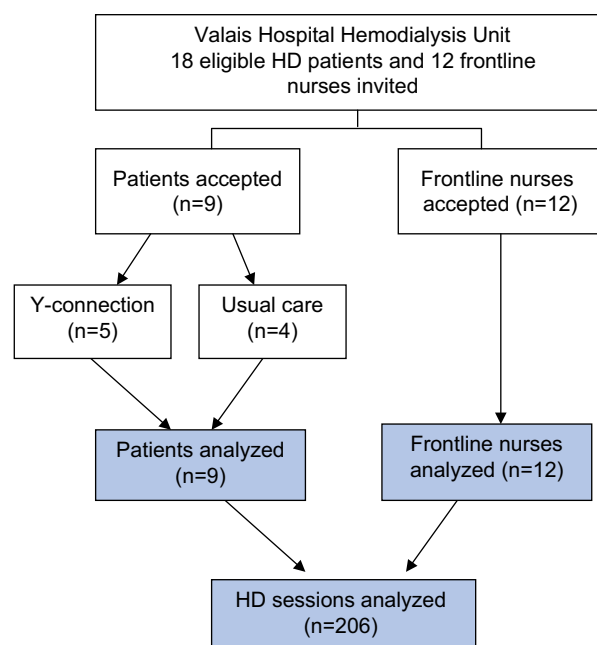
Valais Hospital Hemodialysis Unit
18 eligible HD patients and 12 frontline nurses invited

Patients accepted
(n=9)

Frontline nurses accepted (n=12)

Y-connection
(n=5)

Usual care
(n=4)

Patients analyzed
(n=9)

Frontline nurses analyzed (n=12)

HD sessions analyzed
(n=206)